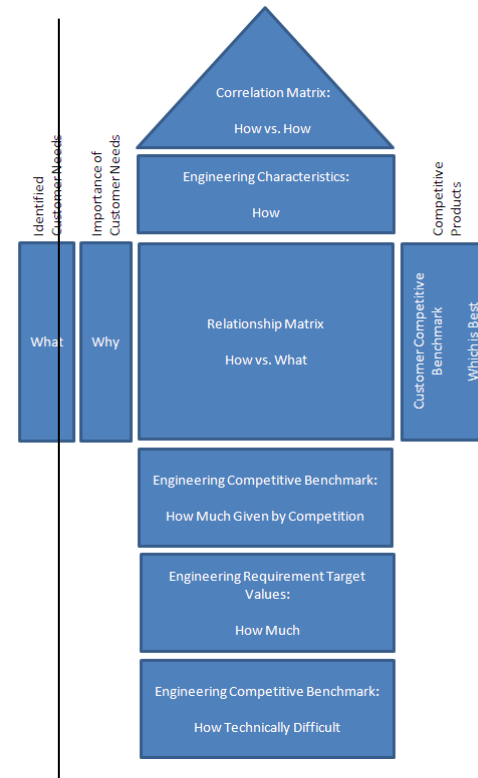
Correlation Matrix:

How vs. How

Identified Customer Needs

Importance of Customer Needs

Engineering Characteristics:

How

Competitive Products

What

Why

Relationship Matrix

How vs. What

Customer Competitive Benchmark

Which is Best

Engineering Competitive Benchmark:

How Much Given by Competition

Engineering Requirement Target Values:

How Much

Engineering Competitive Benchmark:

How Technically Difficult